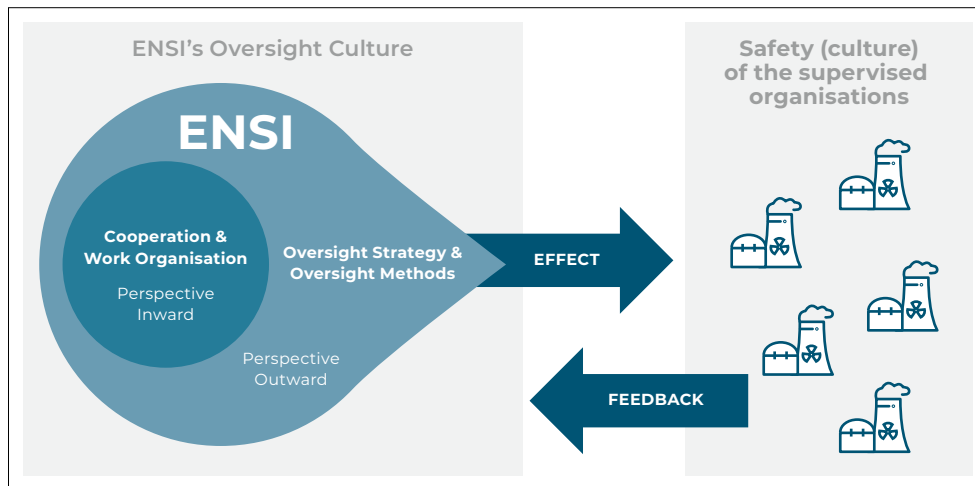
ENSI’s Oversight Culture

ENSI

Cooperation & Work Organisation

Perspective Inward

Oversight Strategy & Oversight Methods

Perspective Outward

EFFECT

FEEDBACK

Safety (culture) of the supervised organisations